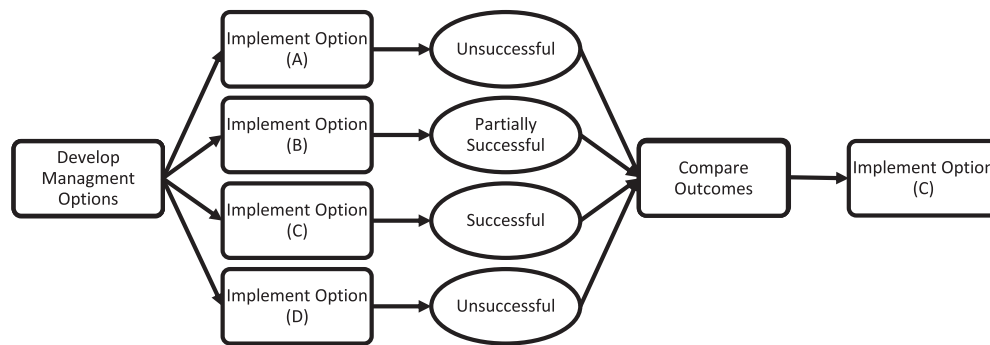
Develop Managment Options

Implement Option (A)

Unsuccessful

Implement Option (B)

Partially Successful

Implement Option (C)

Successful

Implement Option (D)

Unsuccessful

Compare Outcomes

Implement Optio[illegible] (C)